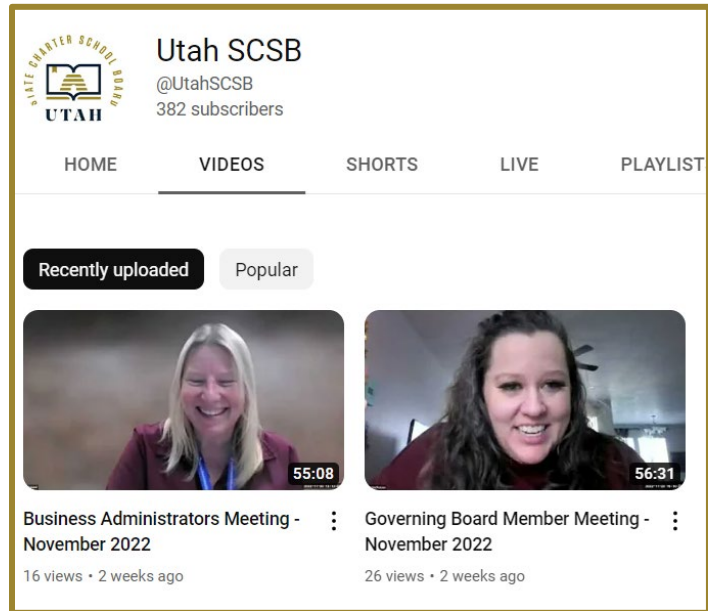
STATE CHARTER SCHOOL BOARD
UTAH

Utah SCSB
@UtahSCSB
382 subscribers

HOME
VIDEOS
SHORTS
LIVE
PLAYLIST

Recently uploaded
Popular

55:08
Business Administrators Meeting - November 2022
16 views • 2 weeks ago

56:31
Governing Board Member Meeting - November 2022
26 views • 2 weeks ago